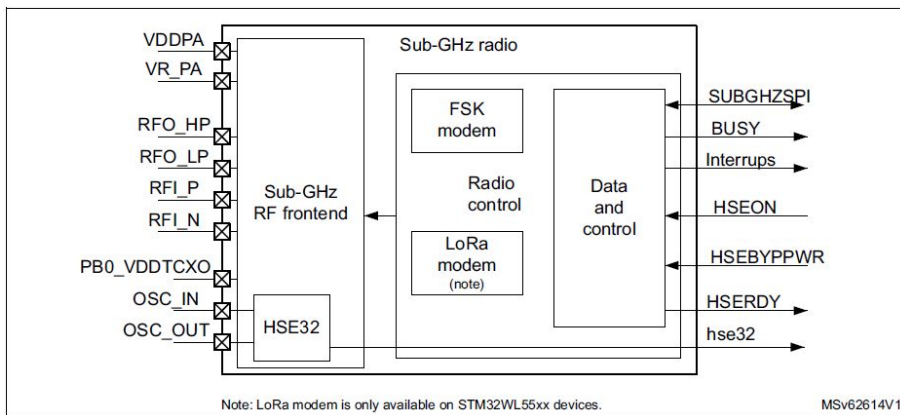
Sub-GHz radio

VDDPA
VR_PA
RFO_HP
RFO_LP
RFI_P
RFI_N
PB0_VDDTCXO
OSC_IN
OSC_OUT

Sub-GHz RF frontend

HSE32

FSK modem

Radio control

LoRa modem (note)

Data and control

SUBGHZSPI
BUSY
Interrups
HSEON
HSEBYPPWR
HSERDY
hse32

Note: LoRa modem is only available on STM32WL55xx devices.

MSv62614V1